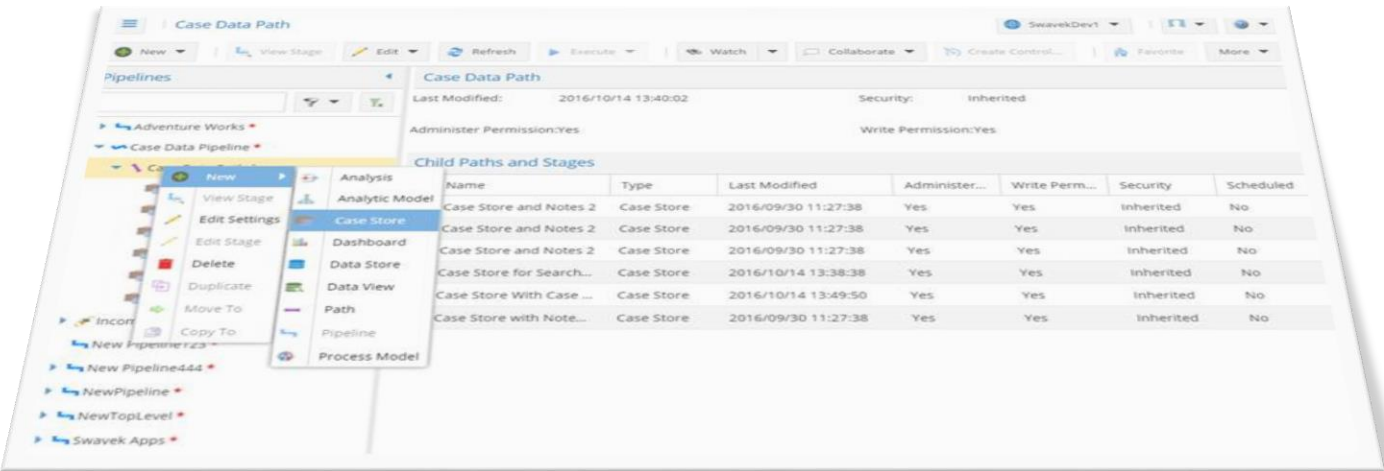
Case Data Path

SwavekDev1

New | View Stage | Edit | Refresh | Execute | Watch | Collaborate | Create Control... | Favorite | More

Pipelines

Adventure Works *
Case Data Pipeline *
Case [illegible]
Incom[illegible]
New Pipeline123 *
New Pipeline444 *
NewPipeline *
NewTopLevel *
Swavek Apps *

New
View Stage
Edit Settings
Edit Stage
Delete
Duplicate
Move To
Copy To

Analysis
Analytic Model
Case Store
Dashboard
Data Store
Data View
Path
Pipeline
Process Model

Case Data Path

Last Modified: 2016/10/14 13:40:02
Security: Inherited
Administer Permission:Yes
Write Permission:Yes

Child Paths and Stages

| Name | Type | Last Modified | Administer... | Write Perm... | Security | Scheduled |
|---|---|---|---|---|---|---|
| Case Store and Notes 2 | Case Store | 2016/09/30 11:27:38 | Yes | Yes | Inherited | No |
| Case Store and Notes 2 | Case Store | 2016/09/30 11:27:38 | Yes | Yes | Inherited | No |
| Case Store and Notes 2 | Case Store | 2016/09/30 11:27:38 | Yes | Yes | Inherited | No |
| Case Store for Search... | Case Store | 2016/10/14 13:38:38 | Yes | Yes | Inherited | No |
| Case Store With Case ... | Case Store | 2016/10/14 13:49:50 | Yes | Yes | Inherited | No |
| Case Store with Note... | Case Store | 2016/09/30 11:27:38 | Yes | Yes | Inherited | No |